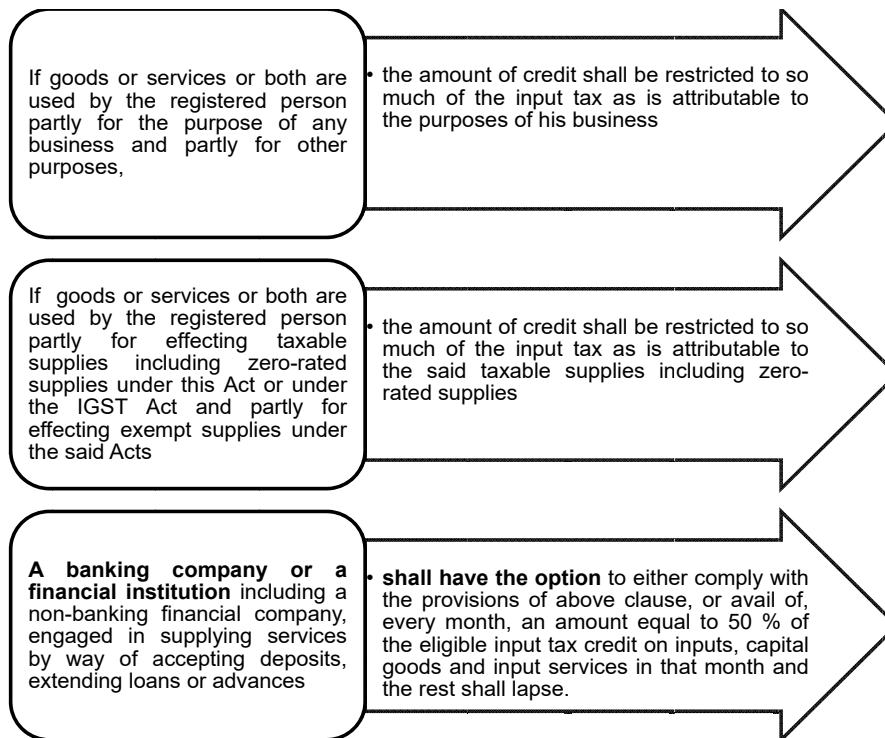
If goods or services or both are used by the registered person partly for the purpose of any business and partly for other purposes,

• the amount of credit shall be restricted to so much of the input tax as is attributable to the purposes of his business

If goods or services or both are used by the registered person partly for effecting taxable supplies including zero-rated supplies under this Act or under the IGST Act and partly for effecting exempt supplies under the said Acts

• the amount of credit shall be restricted to so much of the input tax as is attributable to the said taxable supplies including zero-rated supplies

**A banking company or a financial institution** including a non-banking financial company, engaged in supplying services by way of accepting deposits, extending loans or advances

• **shall have the option** to either comply with the provisions of above clause, or avail of, every month, an amount equal to 50 % of the eligible input tax credit on inputs, capital goods and input services in that month and the rest shall lapse.